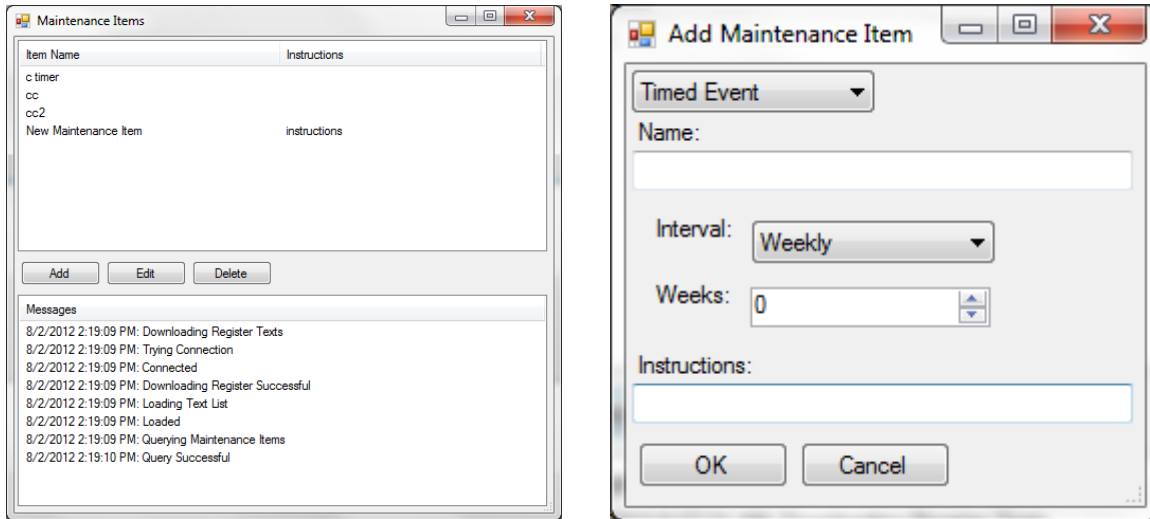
Maintenance Items

| Item Name | Instructions |
|---|---|
| c timer | |
| cc | |
| cc2 | |
| New Maintenance Item | instructions |

Add Edit Delete

Messages
8/2/2012 2:19:09 PM: Downloading Register Texts
8/2/2012 2:19:09 PM: Trying Connection
8/2/2012 2:19:09 PM: Connected
8/2/2012 2:19:09 PM: Downloading Register Successful
8/2/2012 2:19:09 PM: Loading Text List
8/2/2012 2:19:09 PM: Loaded
8/2/2012 2:19:09 PM: Querying Maintenance Items
8/2/2012 2:19:10 PM: Query Successful

Add Maintenance Item

Timed Event
Name:
Interval: Weekly
Weeks: 0
Instructions:
OK Cancel